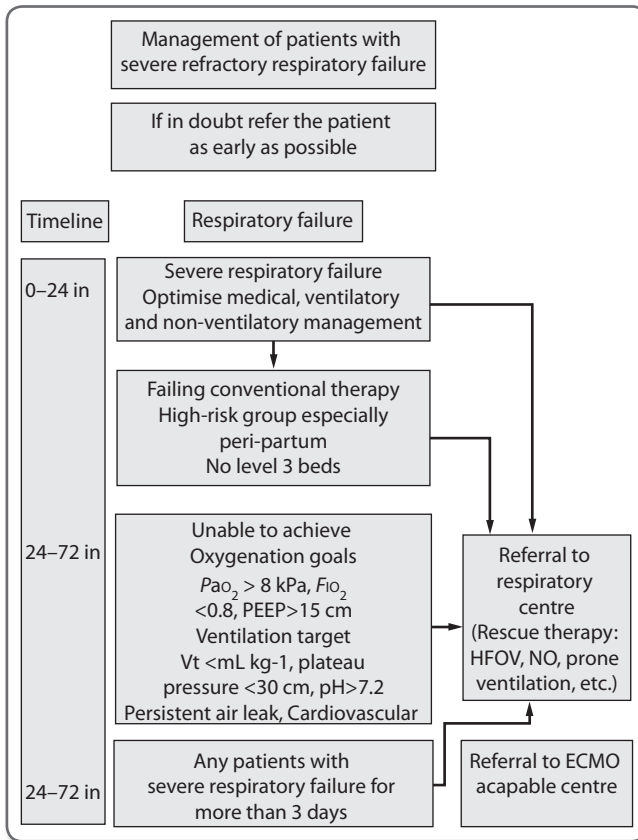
Management of patients with severe refractory respiratory failure

If in doubt refer the patient as early as possible

Timeline

Respiratory failure

0–24 in

Severe respiratory failure
Optimise medical, ventilatory and non-ventilatory management

Failing conventional therapy
High-risk group especially peri-partum
No level 3 beds

24–72 in

Unable to achieve
Oxygenation goals
$Pa_{O_2}$ > 8 kPa, $F_{IO_2}$ <0.8, PEEP>15 cm
Ventilation target
Vt <mL kg-1, plateau pressure <30 cm, pH>7.2
Persistent air leak, Cardiovascular

Referral to respiratory centre
(Rescue therapy: HFOV, NO, prone ventilation, etc.)

24–72 in

Any patients with severe respiratory failure for more than 3 days

Referral to ECMO acapable centre